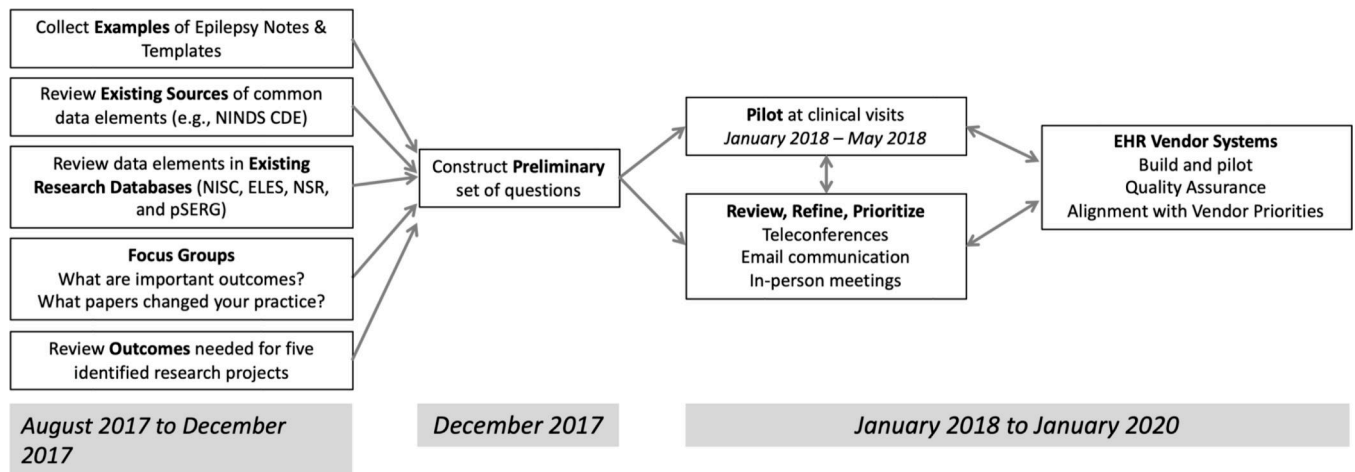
Collect **Examples** of Epilepsy Notes & Templates

Review **Existing Sources** of common data elements (e.g., NINDS CDE)

Review data elements in **Existing Research Databases** (NISC, ELES, NSR, and pSERG)

**Focus Groups**
What are important outcomes?
What papers changed your practice?

Review **Outcomes** needed for five identified research projects

Construct **Preliminary** set of questions

**Pilot** at clinical visits
*January 2018 – May 2018*

**Review, Refine, Prioritize**
Teleconferences
Email communication
In-person meetings

**EHR Vendor Systems**
Build and pilot
Quality Assurance
Alignment with Vendor Priorities

*August 2017 to December 2017*

*December 2017*

*January 2018 to January 2020*